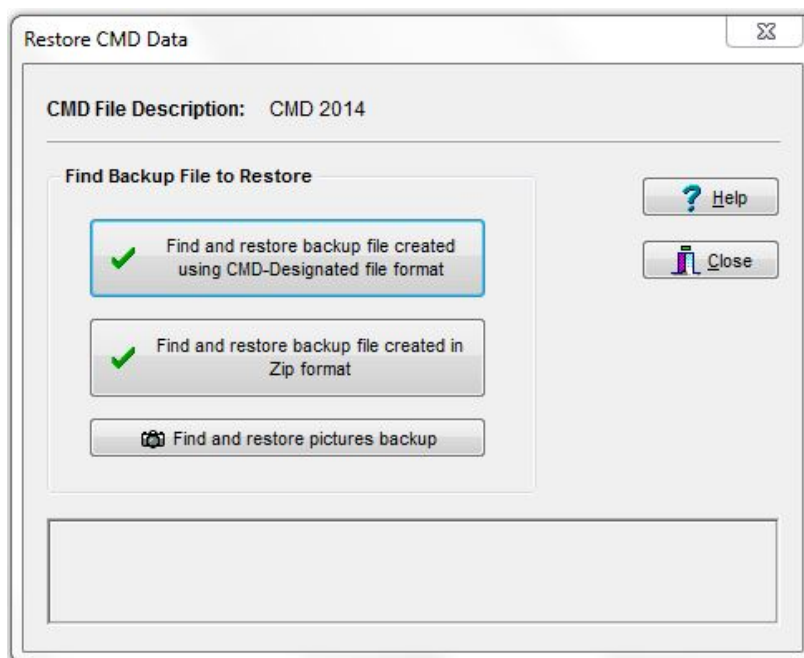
Restore CMD Data

CMD File Description: CMD 2014

Find Backup File to Restore

Find and restore backup file created using CMD-Designated file format

Find and restore backup file created in Zip format

Find and restore pictures backup

Help

Close